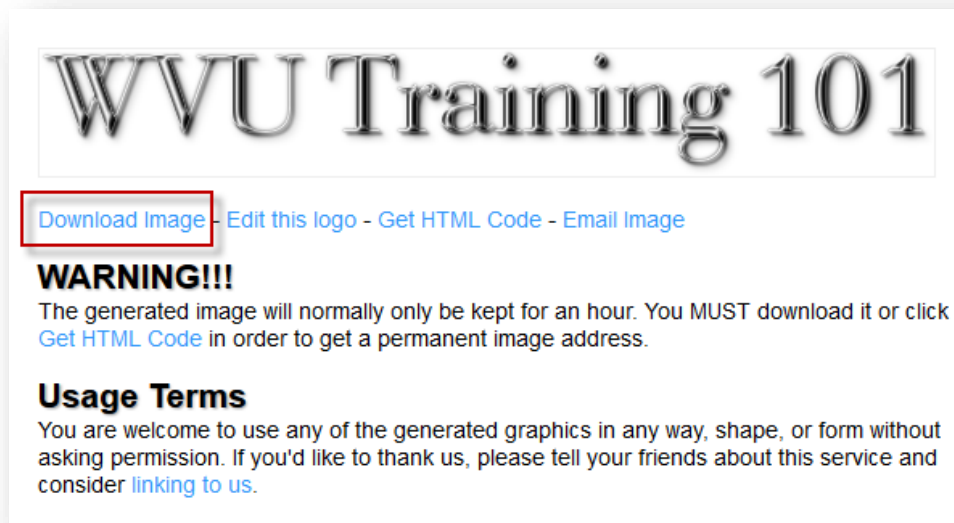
WVU Training 101

Download Image - Edit this logo - Get HTML Code - Email Image

WARNING!!!

The generated image will normally only be kept for an hour. You MUST download it or click Get HTML Code in order to get a permanent image address.

Usage Terms

You are welcome to use any of the generated graphics in any way, shape, or form without asking permission. If you'd like to thank us, please tell your friends about this service and consider linking to us.